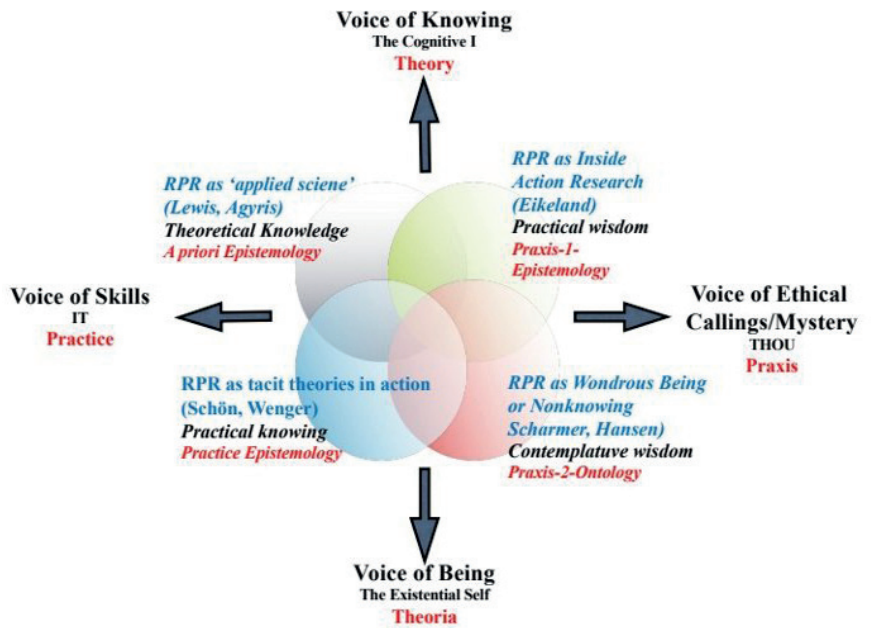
Voice of Knowing
The Cognitive I
Theory

RPR as 'applied sciene' (Lewis, Agyris)
Theoretical Knowledge
A priori Epistemology

RPR as Inside Action Research (Eikeland)
Practical wisdom
Praxis-1-Epistemology

Voice of Skills
IT
Practice

Voice of Ethical Callings/Mystery
THOU
Praxis

RPR as tacit theories in action (Schön, Wenger)
Practical knowing
Practice Epistemology

RPR as Wondrous Being or Nonknowing Scharmer, Hansen)
Contemplatuve wisdom
Praxis-2-Ontology

Voice of Being
The Existential Self
Theoria